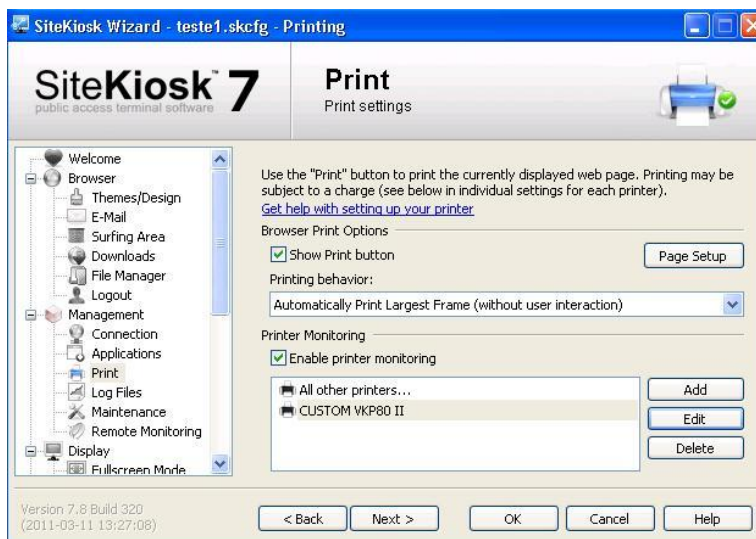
SiteKiosk Wizard - teste1.skcfg - Printing

SiteKiosk 7
public access terminal software

Print
Print settings

Welcome
Browser
Themes/Design
E-Mail
Surfing Area
Downloads
File Manager
Logout
Management
Connection
Applications
Print
Log Files
Maintenance
Remote Monitoring
Display
Fullscreen Mode

Use the "Print" button to print the currently displayed web page. Printing may be subject to a charge (see below in individual settings for each printer).
Get help with setting up your printer

Browser Print Options
Show Print button
Page Setup
Printing behavior:
Automatically Print Largest Frame (without user interaction)

Printer Monitoring
Enable printer monitoring
All other printers...
CUSTOM VKP80 II
Add
Edit
Delete

Version 7.8 Build 320
(2011-03-11 13:27:08)

< Back
Next >
OK
Cancel
Help